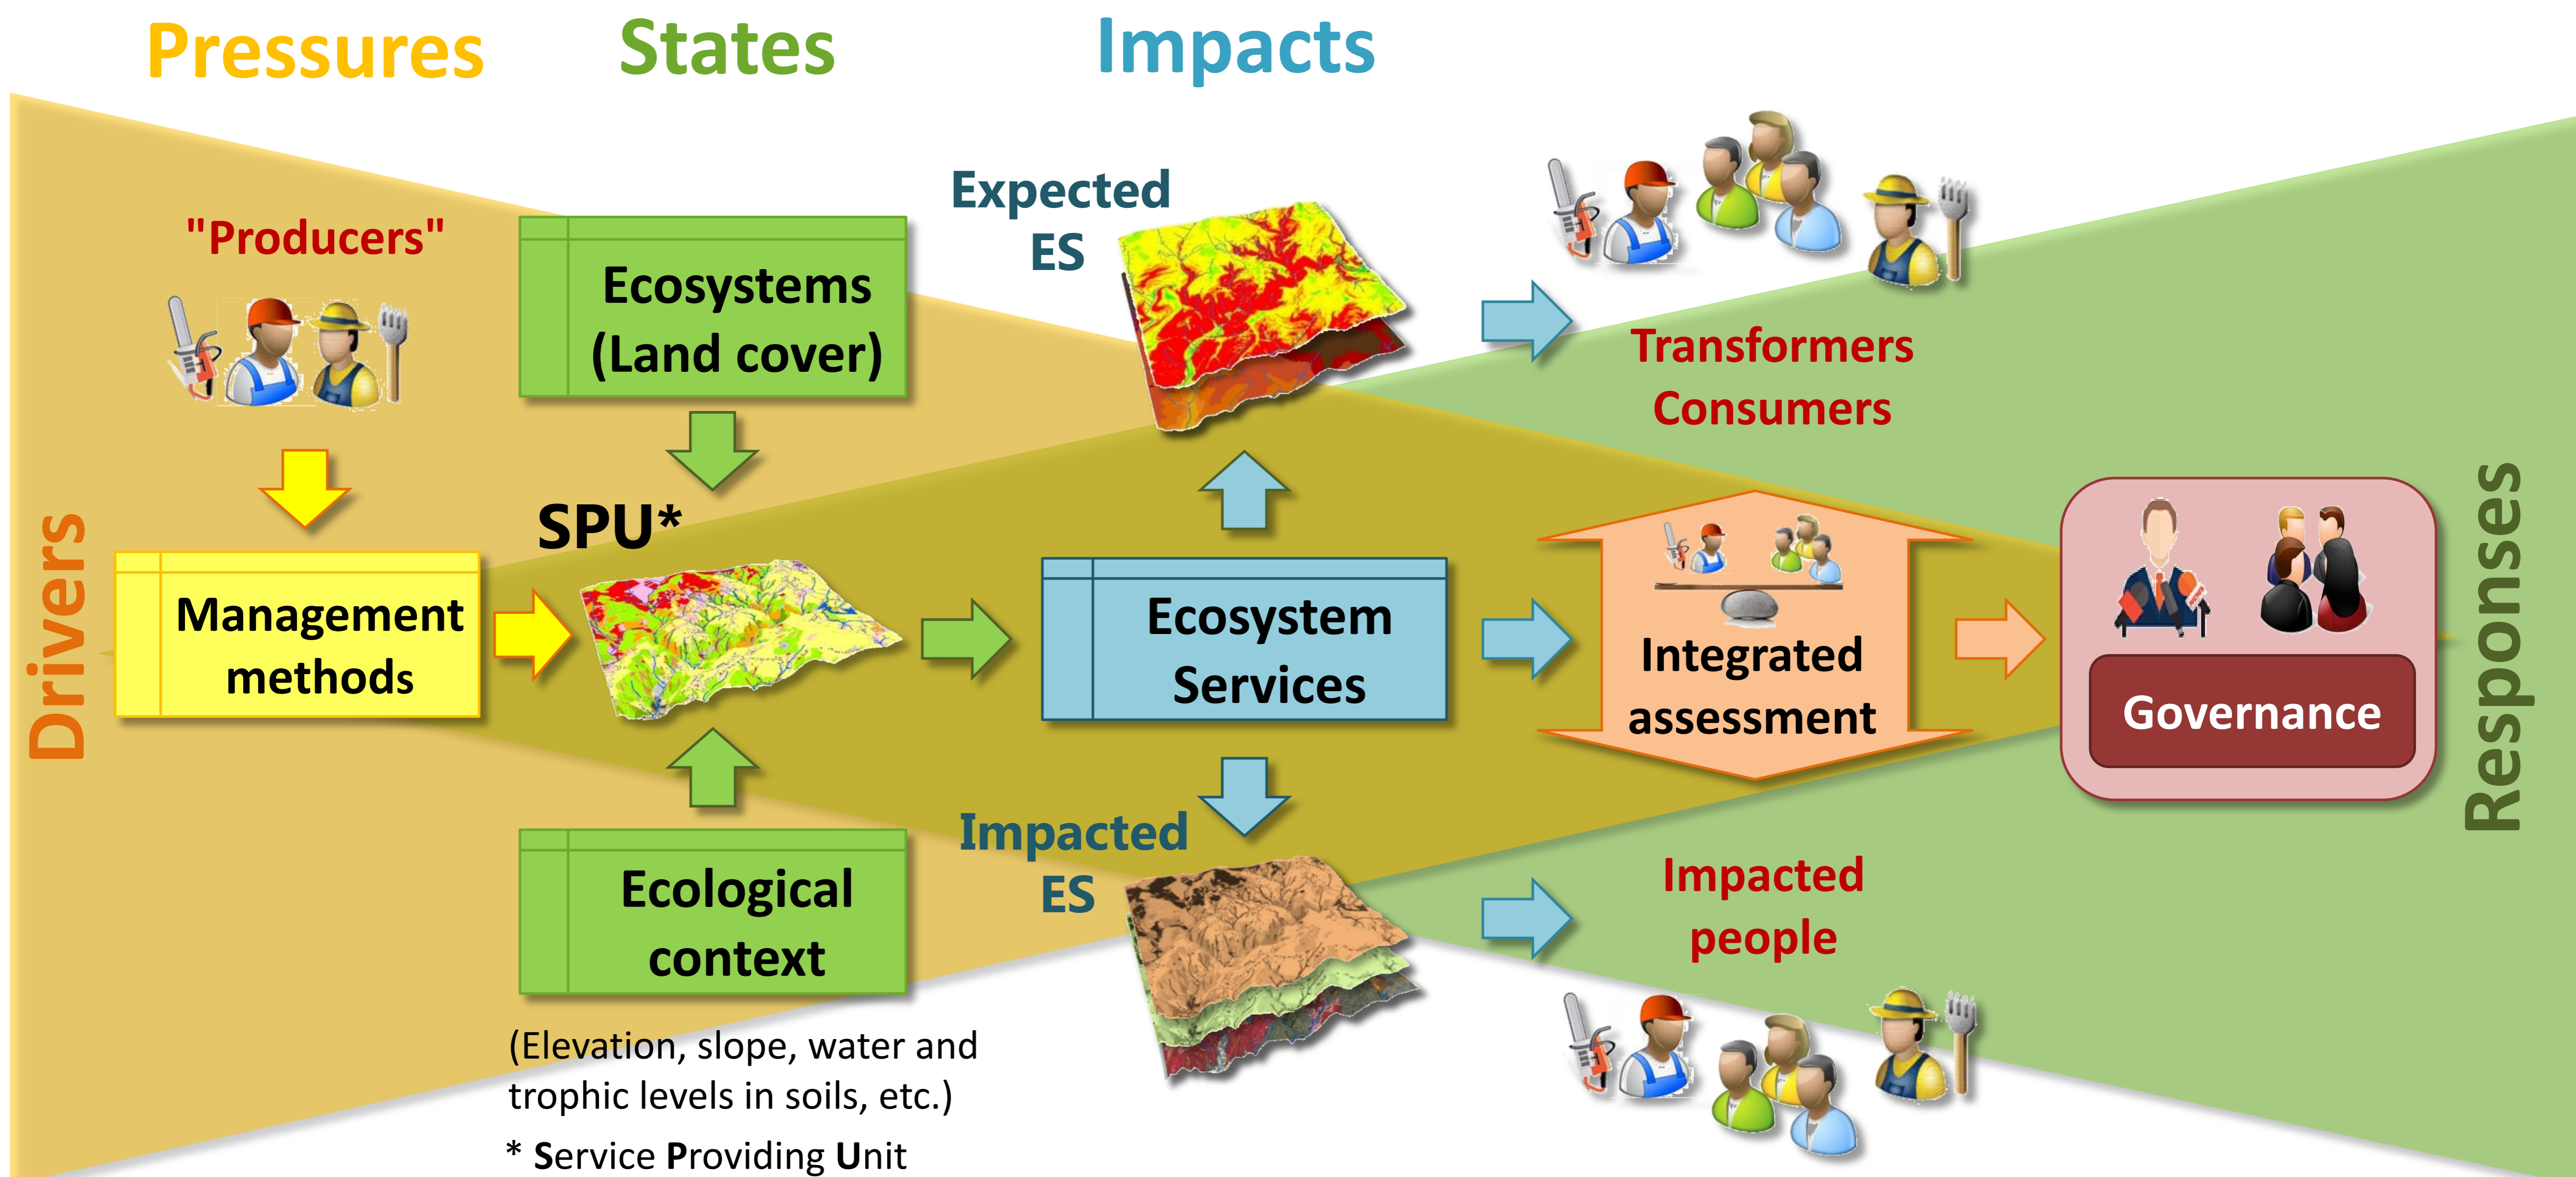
Pressures States Impacts

Drivers

"Producers"

Management methods

Ecosystems (Land cover)

SPU*

Ecological context

(Elevation, slope, water and trophic levels in soils, etc.)

* Service Providing Unit

Expected ES

Ecosystem Services

Impacted ES

Transformers Consumers

Integrated assessment

Impacted people

Governance

Responses